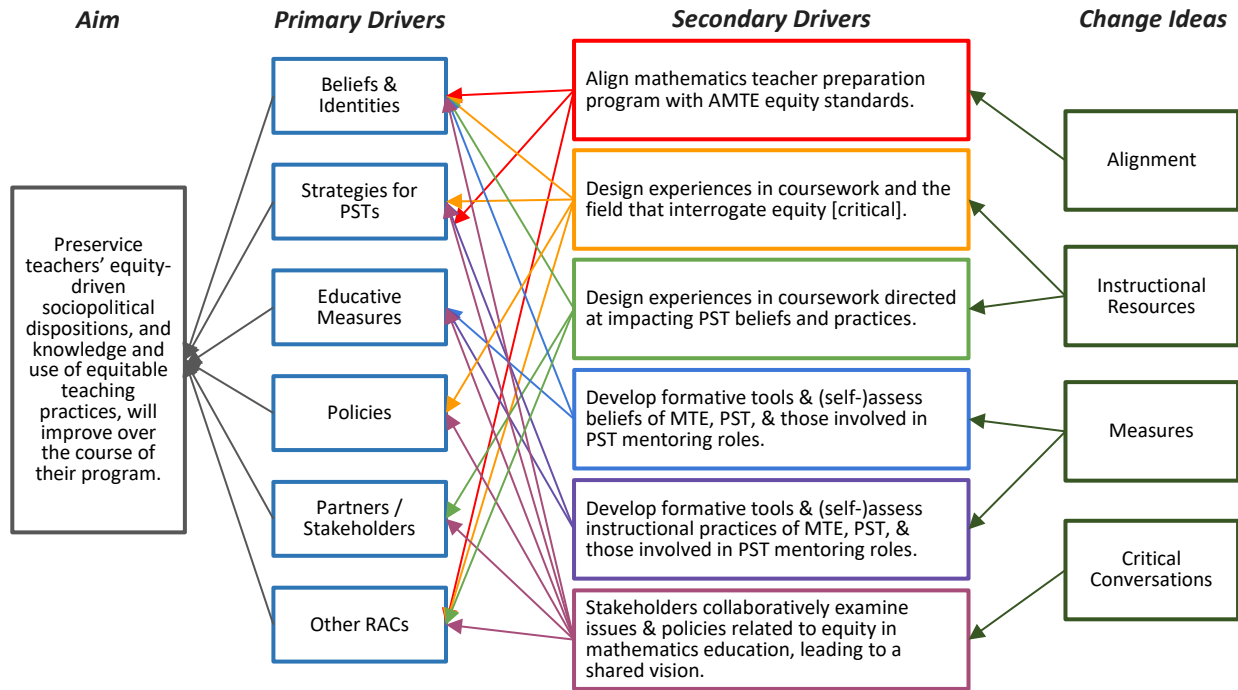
Aim

Primary Drivers

Secondary Drivers

Change Ideas

Preservice teachers' equity-driven sociopolitical dispositions, and knowledge and use of equitable teaching practices, will improve over the course of their program.

Beliefs & Identities

Strategies for PSTs

Educative Measures

Policies

Partners / Stakeholders

Other RACs

Align mathematics teacher preparation program with AMTE equity standards.

Design experiences in coursework and the field that interrogate equity [critical].

Design experiences in coursework directed at impacting PST beliefs and practices.

Develop formative tools & (self-)assess beliefs of MTE, PST, & those involved in PST mentoring roles.

Develop formative tools & (self-)assess instructional practices of MTE, PST, & those involved in PST mentoring roles.

Stakeholders collaboratively examine issues & policies related to equity in mathematics education, leading to a shared vision.

Alignment

Instructional Resources

Measures

Critical Conversations